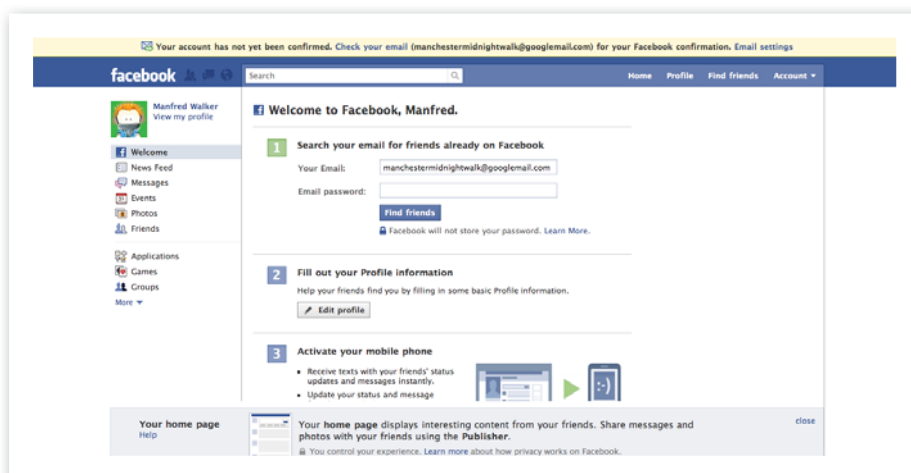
Your account has not yet been confirmed. Check your email (manchestermidnightwalk@googlemail.com) for your Facebook confirmation. Email settings

facebook

Search

Home Profile Find friends Account

Manfred Walker
View my profile

Welcome
News Feed
Messages
Events
Photos
Friends

Applications
Games
Groups
More

Welcome to Facebook, Manfred.

1 Search your email for friends already on Facebook

Your Email: manchestermidnightwalk@googlemail.com

Email password:

Find friends

Facebook will not store your password. Learn More.

2 Fill out your Profile information

Help your friends find you by filling in some basic Profile information.

Edit profile

3 Activate your mobile phone

• Receive texts with your friends' status updates and messages instantly.
• Update your status and message

:-)

Your home page
Help

Your home page displays interesting content from your friends. Share messages and photos with your friends using the Publisher.

You control your experience. Learn more about how privacy works on Facebook.

close